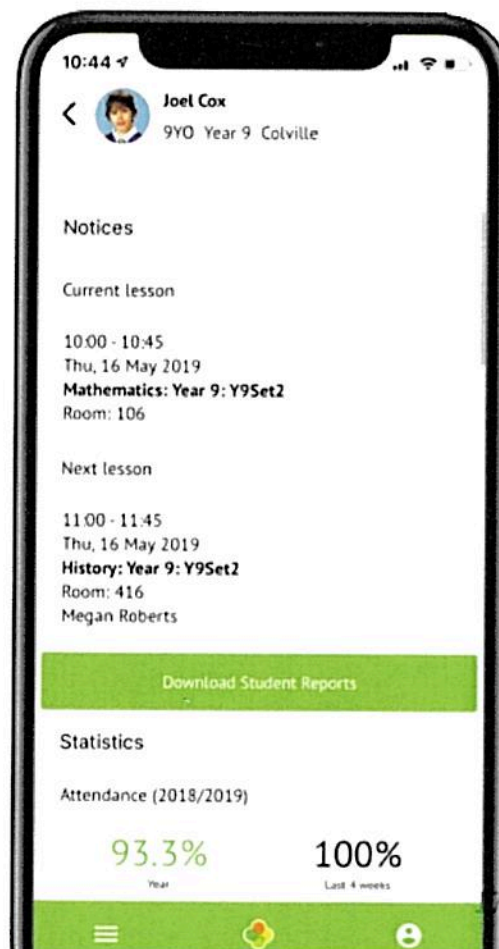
10:44

Joel Cox
9YO Year 9 Colville

Notices

Current lesson

10:00 - 10:45
Thu, 16 May 2019
**Mathematics: Year 9: Y9Set2**
Room: 106

Next lesson

11:00 - 11:45
Thu, 16 May 2019
**History: Year 9: Y9Set2**
Room: 416
Megan Roberts

Download Student Reports

Statistics

Attendance (2018/2019)

93.3%
Year

100%
Last 4 weeks